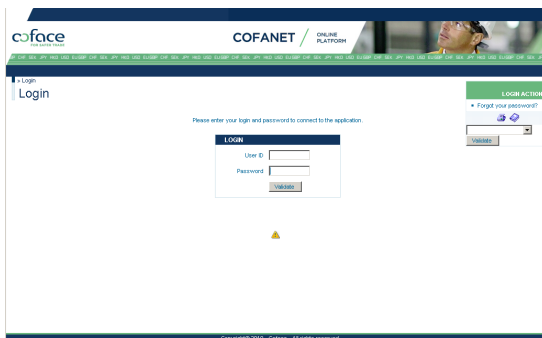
coface
FOR SAFER TRADE

COFANET / ONLINE PLATFORM

» Login
Login

Please enter your login and password to connect to the application.

LOGIN
User ID
Password
Validate

LOGIN ACTION
• Forgot your password?
Validate

Copyright© 2010 - Coface - All rights reserved